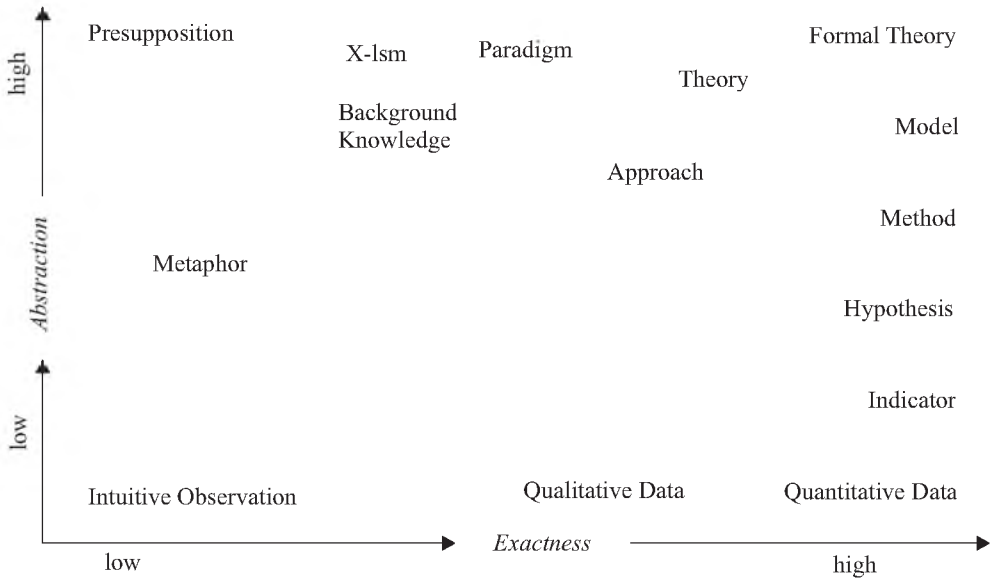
high

Presupposition

X-lsm

Paradigm

Formal Theory

Theory

Background Knowledge

Model

Approach

Abstraction

Method

Metaphor

Hypothesis

Indicator

low

Intuitive Observation

Qualitative Data

Quantitative Data

low

Exactness

high